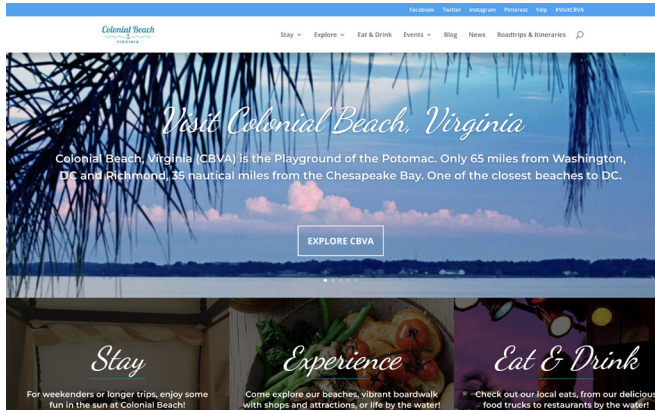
Facebook Twitter Instagram Pinterest Yelp #VisitCBVA

Colonial Beach VIRGINIA

Stay Explore Eat & Drink Events Blog News Roadtrips & Itineraries

Visit Colonial Beach, Virginia

Colonial Beach, Virginia (CBVA) is the Playground of the Potomac. Only 65 miles from Washington, DC and Richmond, 35 nautical miles from the Chesapeake Bay. One of the closest beaches to DC.

EXPLORE CBVA

Stay

For weekenders or longer trips, enjoy some fun in the sun at Colonial Beach!

Experience

Come explore our beaches, vibrant boardwalk with shops and attractions, or life by the water!

Eat & Drink

Check out our local eats, from our delicious food trucks to restaurants by the water!